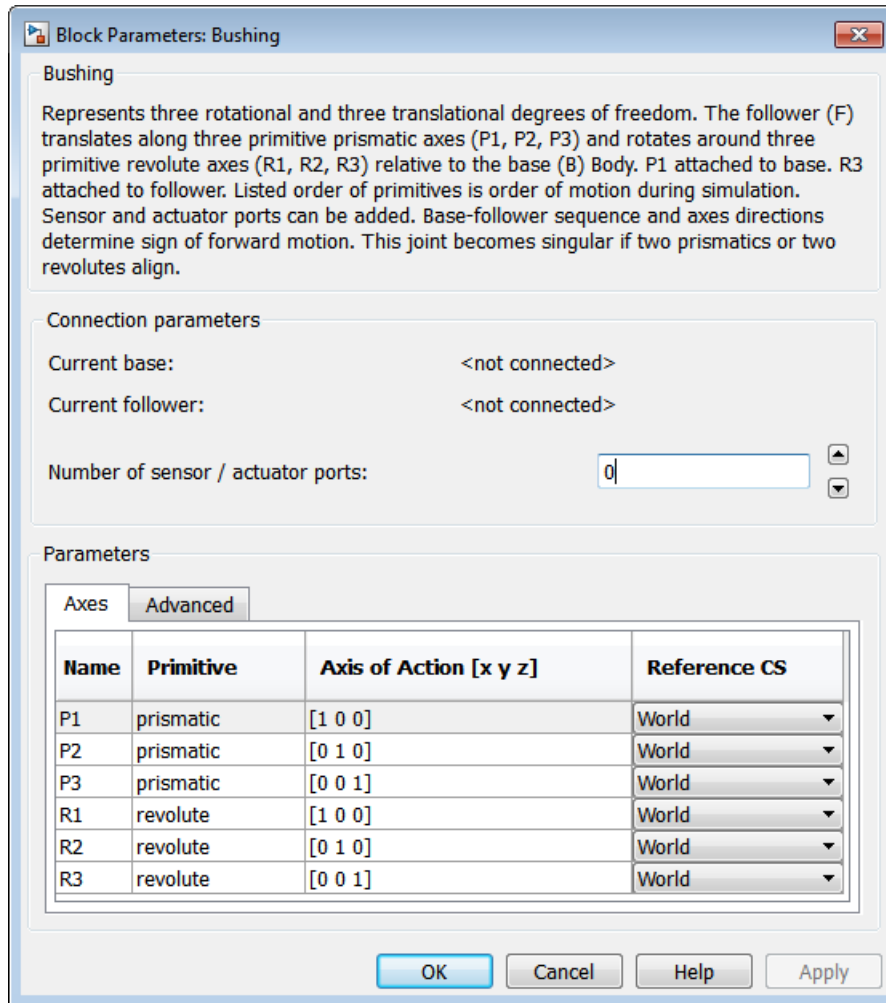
Block Parameters: Bushing

Bushing

Represents three rotational and three translational degrees of freedom. The follower (F) translates along three primitive prismatic axes (P1, P2, P3) and rotates around three primitive revolute axes (R1, R2, R3) relative to the base (B) Body. P1 attached to base. R3 attached to follower. Listed order of primitives is order of motion during simulation. Sensor and actuator ports can be added. Base-follower sequence and axes directions determine sign of forward motion. This joint becomes singular if two prismatics or two revolutes align.

Connection parameters

Current base: <not connected>

Current follower: <not connected>

Number of sensor / actuator ports: 0

Parameters

Axes | Advanced

| Name | Primitive | Axis of Action [x y z] | Reference CS |
|---|---|---|---|
| P1 | prismatic | [1 0 0] | World |
| P2 | prismatic | [0 1 0] | World |
| P3 | prismatic | [0 0 1] | World |
| R1 | revolute | [1 0 0] | World |
| R2 | revolute | [0 1 0] | World |
| R3 | revolute | [0 0 1] | World |

OK | Cancel | Help | Apply